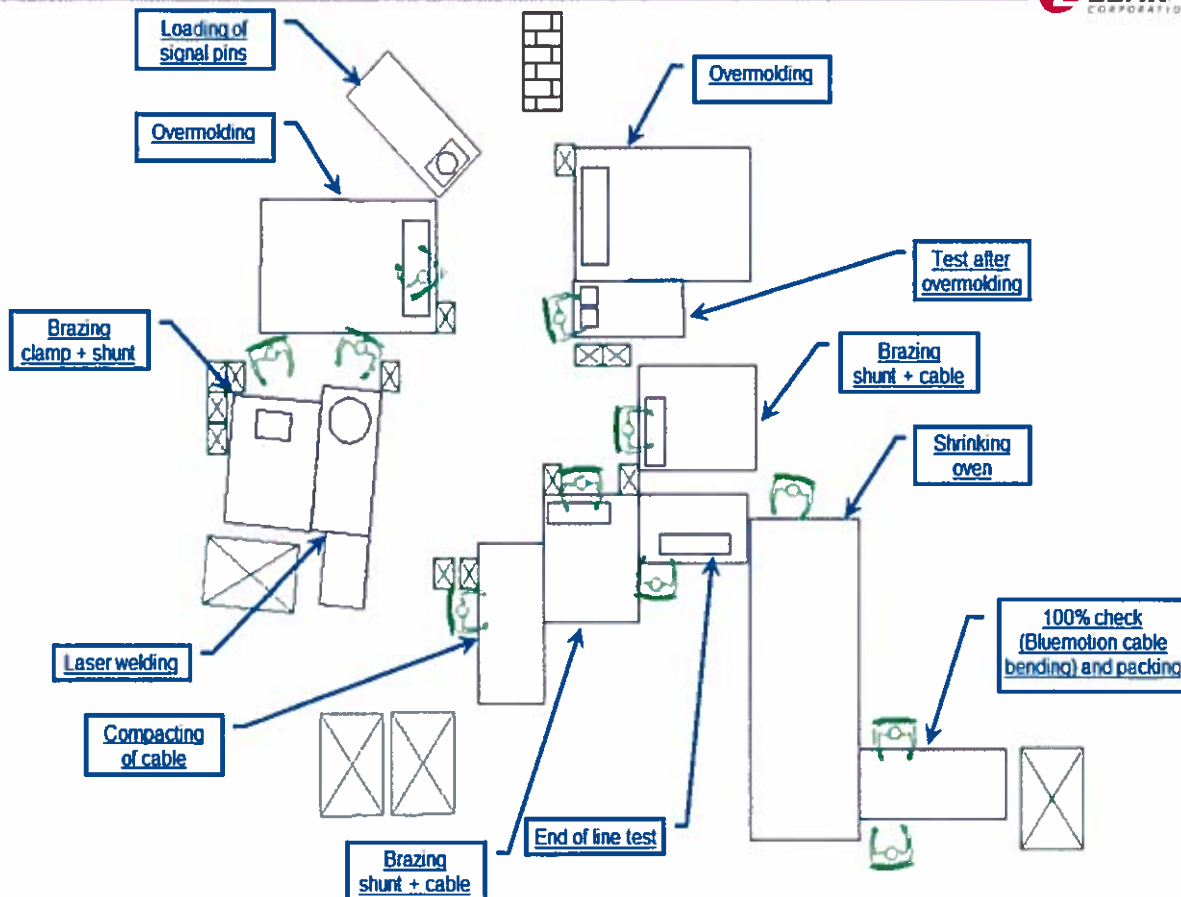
Loading of signal pins

Overmolding

Overmolding

Test after overmolding

Brazing clamp + shunt

Brazing shunt + cable

Shrinking oven

100% check (Bluemotion cable bending) and packing

Laser welding

Compacting of cable

End of line test

Brazing shunt + cable